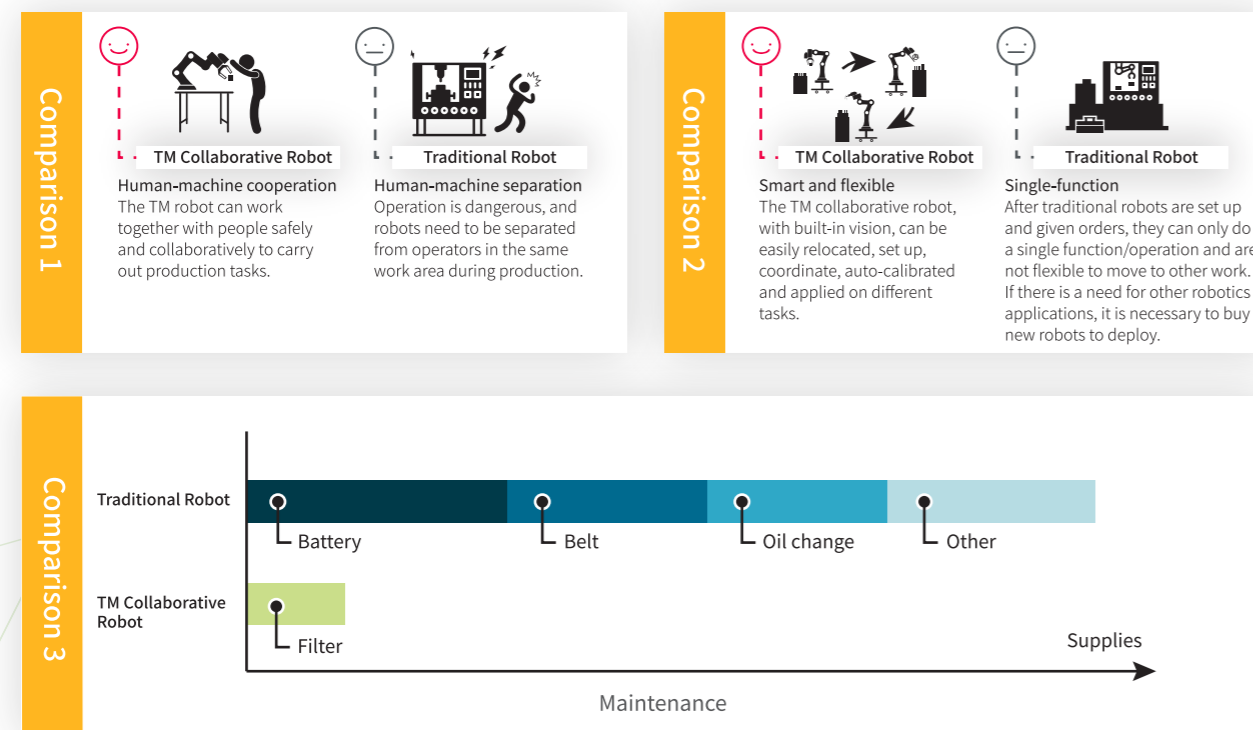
Comparison 1

TM Collaborative Robot

Human-machine cooperation
The TM robot can work together with people safely and collaboratively to carry out production tasks.

Traditional Robot

Human-machine separation
Operation is dangerous, and robots need to be separated from operators in the same work area during production.

Comparison 2

TM Collaborative Robot

Smart and flexible
The TM collaborative robot, with built-in vision, can be easily relocated, set up, coordinate, auto-calibrated and applied on different tasks.

Traditional Robot

Single-function
After traditional robots are set up and given orders, they can only do a single function/operation and are not flexible to move to other work. If there is a need for other robotics applications, it is necessary to buy new robots to deploy.

Comparison 3

Traditional Robot
Battery
Belt
Oil change
Other

TM Collaborative Robot
Filter

Supplies

Maintenance